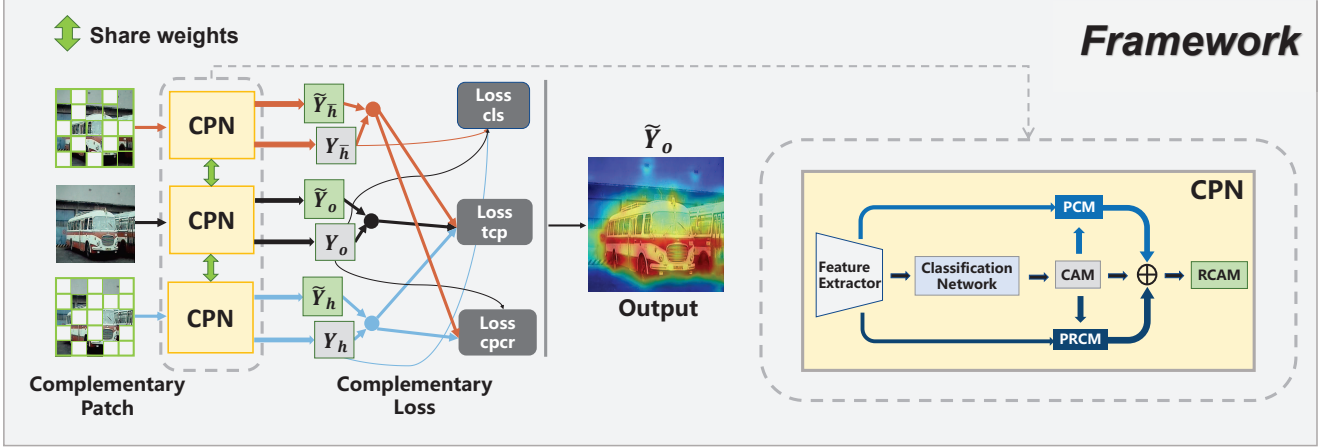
Share weights

Framework

CPN

CPN

CPN

$\widetilde{Y}_{\bar{h}}$

$Y_{\bar{h}}$

$\widetilde{Y}_o$

$Y_o$

$\widetilde{Y}_h$

$Y_h$

Loss cls

Loss tcp

Loss cpcr

$\widetilde{Y}_o$

Output

Complementary Patch

Complementary Loss

CPN

Feature Extractor

Classification Network

PCM

CAM

$\oplus$

RCAM

PRCM